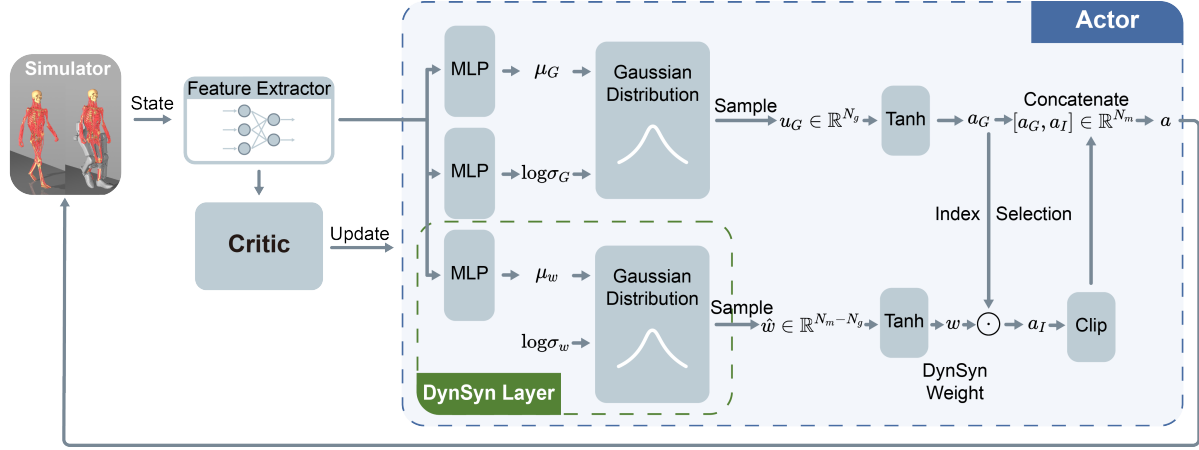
Actor

Simulator

State

Feature Extractor

Critic

Update

MLP

$\mu_G$

MLP

$\log\sigma_G$

Gaussian Distribution

Sample

$u_G \in \mathbb{R}^{N_g}$

Tanh

$a_G$

Concatenate

$[a_G, a_I] \in \mathbb{R}^{N_m}$

$a$

Index

Selection

MLP

$\mu_w$

$\log\sigma_w$

Gaussian Distribution

Sample

$\hat{w} \in \mathbb{R}^{N_m - N_g}$

Tanh

$w$

$\odot$

$a_I$

Clip

DynSyn Weight

DynSyn Layer